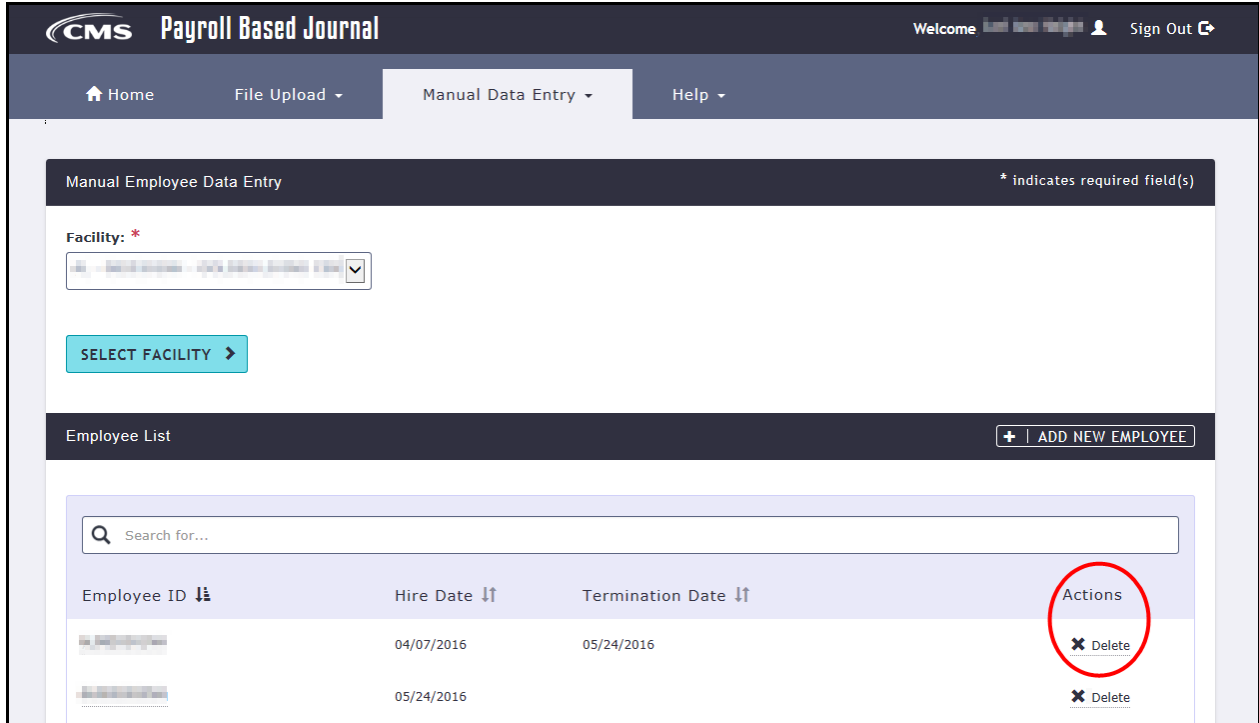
CMS Payroll Based Journal

Welcome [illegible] Sign Out

Home File Upload Manual Data Entry Help

Manual Employee Data Entry

* indicates required field(s)

Facility: *

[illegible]

SELECT FACILITY

Employee List

+ | ADD NEW EMPLOYEE

Search for...

| Employee ID | Hire Date | Termination Date | Actions |
|---|---|---|---|
| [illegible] | 04/07/2016 | 05/24/2016 | Delete |
| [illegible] | 05/24/2016 | | Delete |